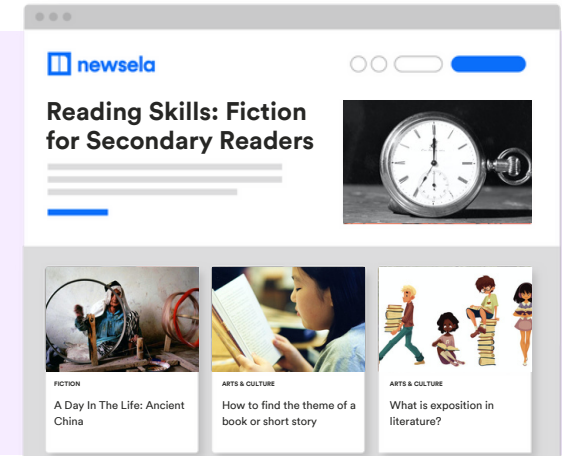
newsela

Reading Skills: Fiction for Secondary Readers

FICTION
A Day In The Life: Ancient China

ARTS & CULTURE
How to find the theme of a book or short story

ARTS & CULTURE
What is exposition in literature?